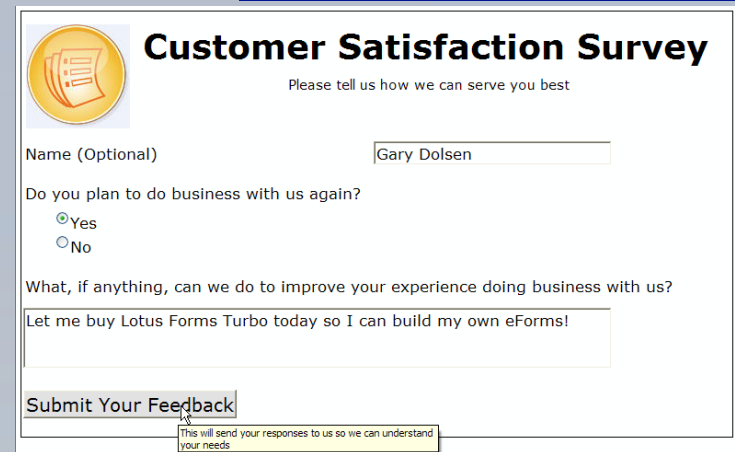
Customer Satisfaction Survey

Please tell us how we can serve you best

Name (Optional)

Gary Dolsen

Do you plan to do business with us again?

Yes

No

What, if anything, can we do to improve your experience doing business with us?

Let me buy Lotus Forms Turbo today so I can build my own eForms!

Submit Your Feedback

This will send your responses to us so we can understand your needs